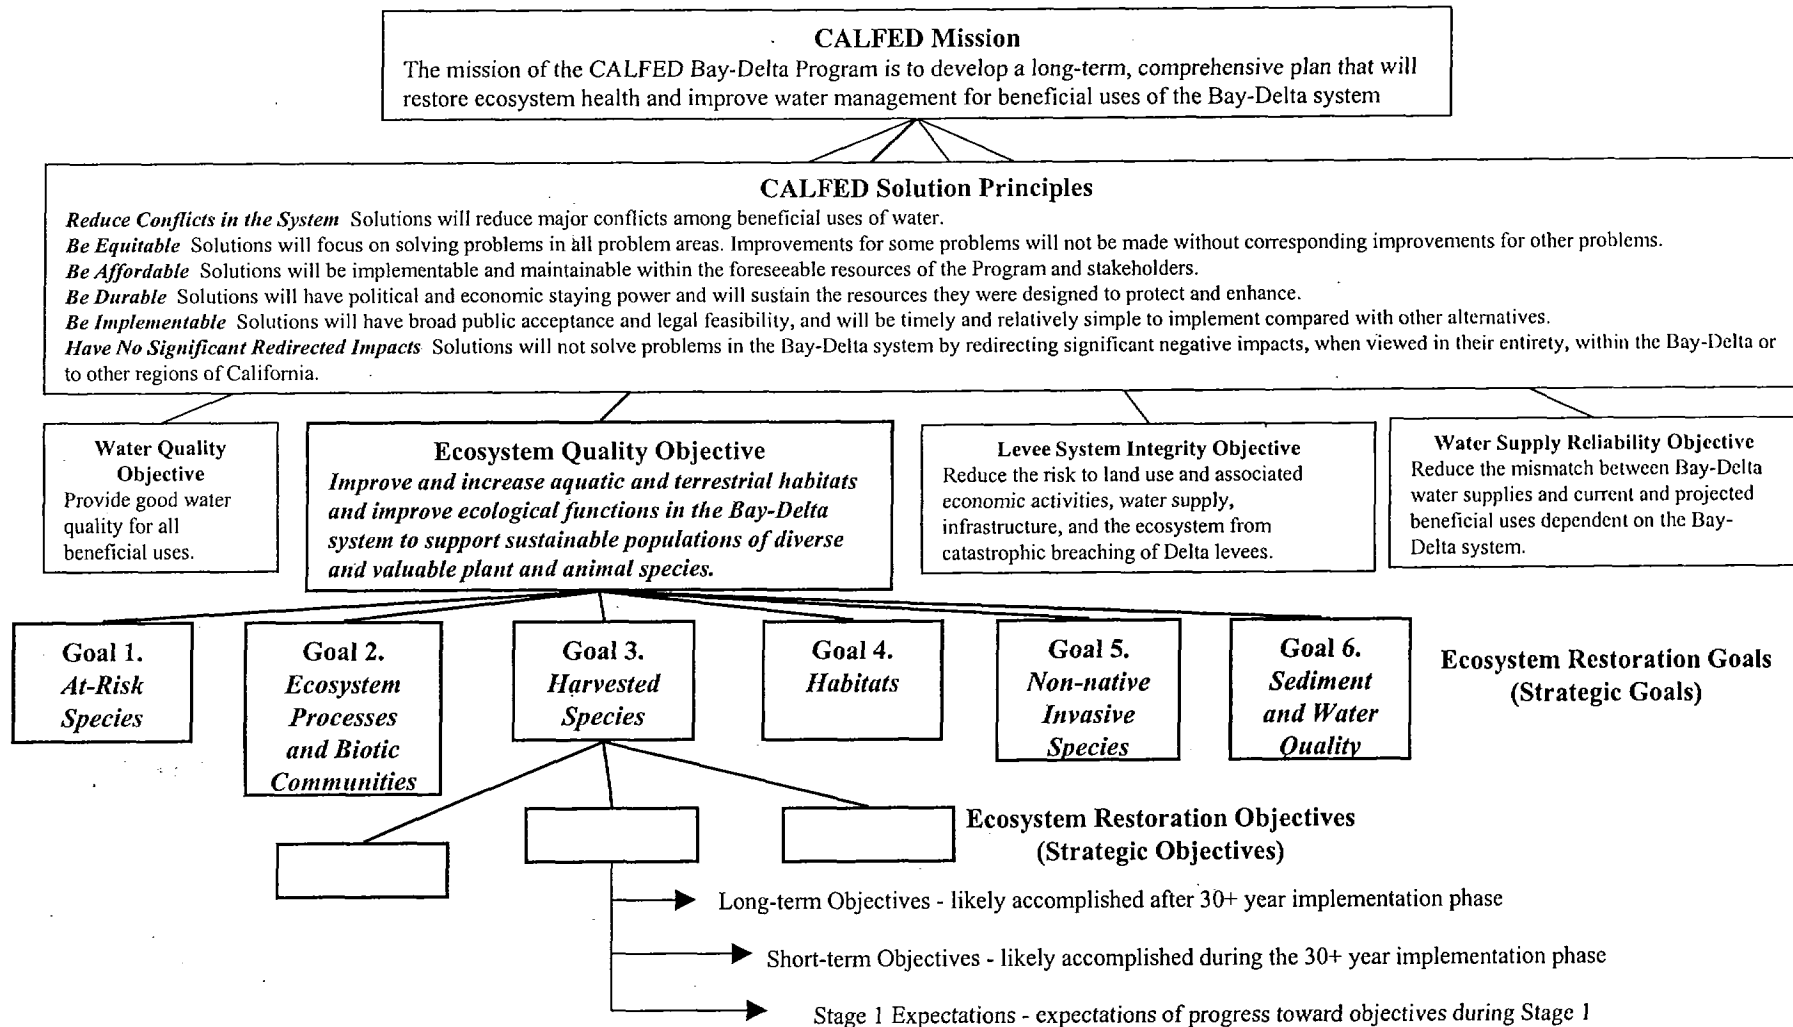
CALFED Mission

The mission of the CALFED Bay-Delta Program is to develop a long-term, comprehensive plan that will restore ecosystem health and improve water management for beneficial uses of the Bay-Delta system

CALFED Solution Principles

*Reduce Conflicts in the System* Solutions will reduce major conflicts among beneficial uses of water.

*Be Equitable* Solutions will focus on solving problems in all problem areas. Improvements for some problems will not be made without corresponding improvements for other problems.

*Be Affordable* Solutions will be implementable and maintainable within the foreseeable resources of the Program and stakeholders.

*Be Durable* Solutions will have political and economic staying power and will sustain the resources they were designed to protect and enhance.

*Be Implementable* Solutions will have broad public acceptance and legal feasibility, and will be timely and relatively simple to implement compared with other alternatives.

*Have No Significant Redirected Impacts* Solutions will not solve problems in the Bay-Delta system by redirecting significant negative impacts, when viewed in their entirety, within the Bay-Delta or to other regions of California.

Water Quality Objective
Provide good water quality for all beneficial uses.

Ecosystem Quality Objective
*Improve and increase aquatic and terrestrial habitats and improve ecological functions in the Bay-Delta system to support sustainable populations of diverse and valuable plant and animal species.*

Levee System Integrity Objective
Reduce the risk to land use and associated economic activities, water supply, infrastructure, and the ecosystem from catastrophic breaching of Delta levees.

Water Supply Reliability Objective
Reduce the mismatch between Bay-Delta water supplies and current and projected beneficial uses dependent on the Bay-Delta system.

Goal 1. *At-Risk Species*

Goal 2. *Ecosystem Processes and Biotic Communities*

Goal 3. *Harvested Species*

Goal 4. *Habitats*

Goal 5. *Non-native Invasive Species*

Goal 6. *Sediment and Water Quality*

Ecosystem Restoration Goals (Strategic Goals)

Ecosystem Restoration Objectives (Strategic Objectives)

Long-term Objectives - likely accomplished after 30+ year implementation phase

Short-term Objectives - likely accomplished during the 30+ year implementation phase

Stage 1 Expectations - expectations of progress toward objectives during Stage 1